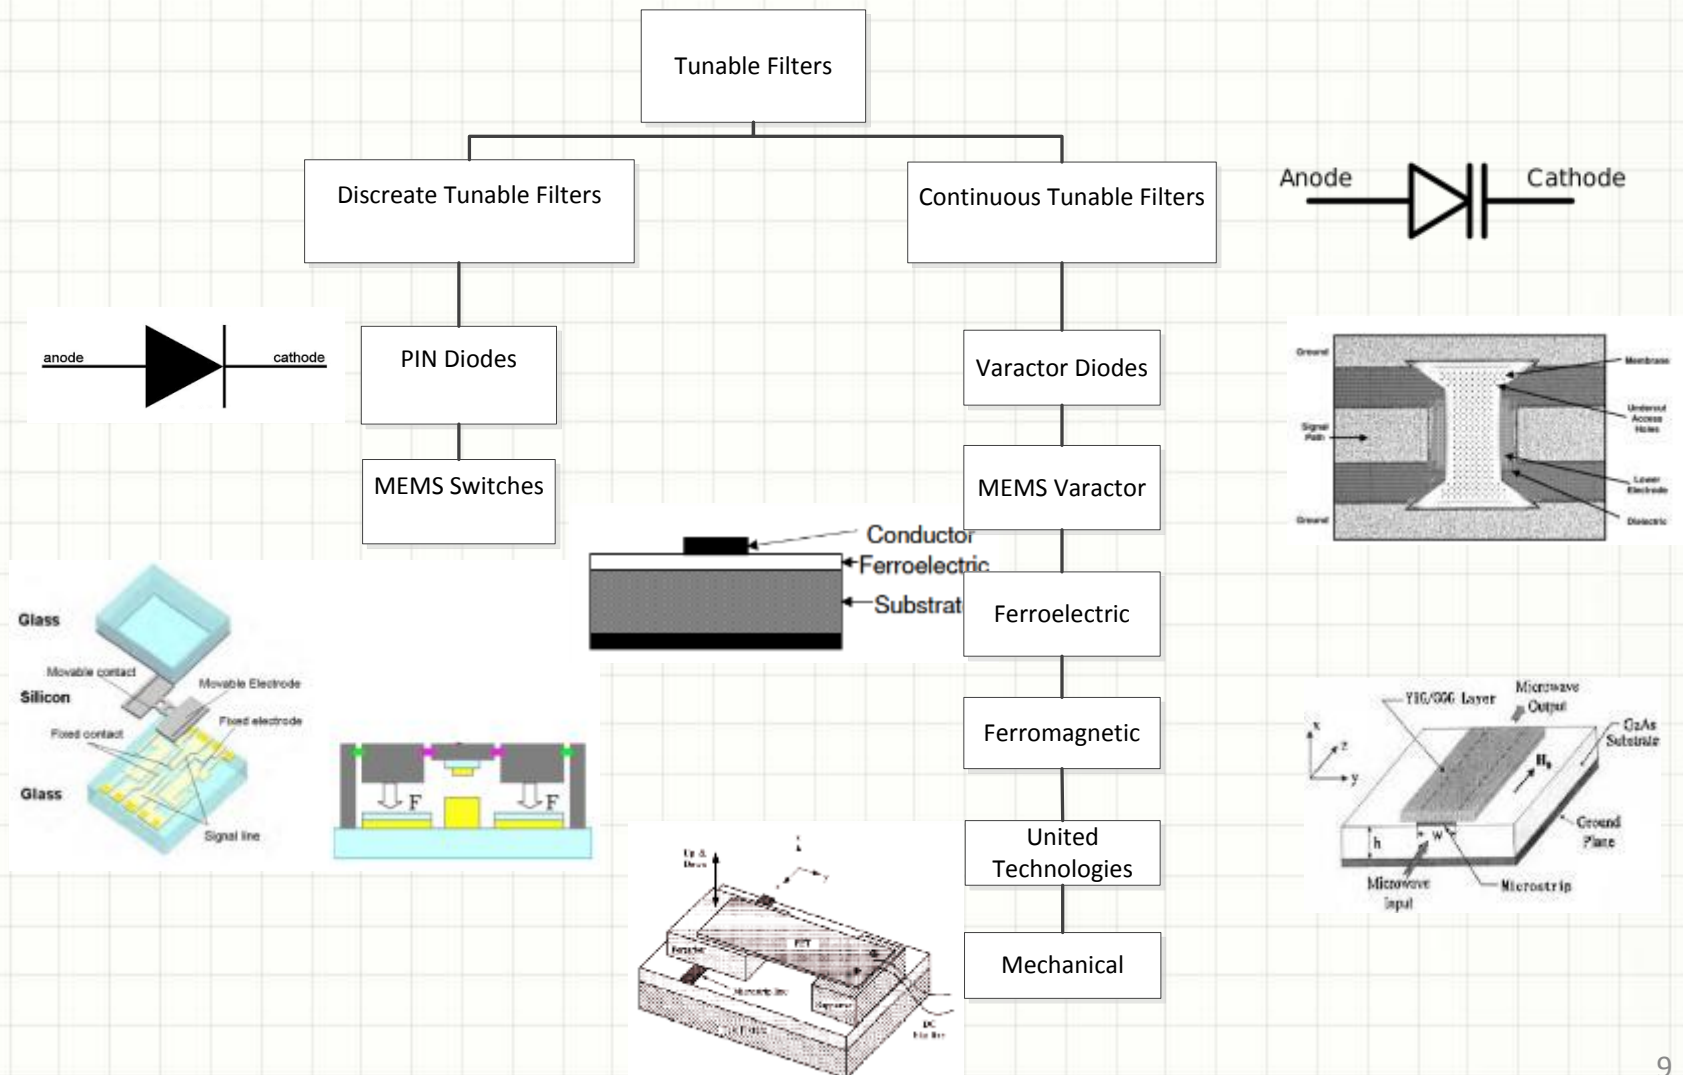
Tunable Filters

Discreate Tunable Filters

Continuous Tunable Filters

Anode

Cathode

anode

cathode

PIN Diodes

MEMS Switches

Varactor Diodes

MEMS Varactor

Ferroelectric

Ferromagnetic

United Technologies

Mechanical

Ground

Membrane

Signal Path

Undercut Access Holes

Lower Electrode

Ground

Dielectric

Conductor

Ferroelectric

Substrat

Glass

Movable contact

Movable Electrode

Silicon

Fixed electrode

Fixed contact

Glass

Signal line

F

F

YIG/GGG Layer

Microwave Output

GaAs Substrate

Ground Plane

h

W

Microwave Input

Microstrip

$H_0$

x

z

y

Up & Down

FET

Microstrip line

DC Bias line

9